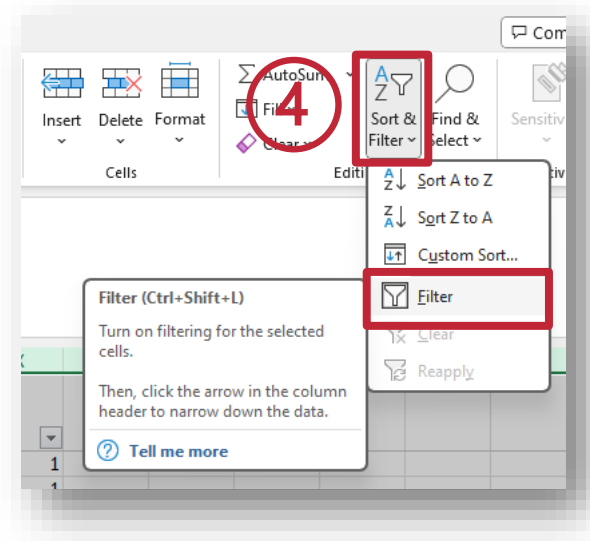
Com

Insert Delete Format

Cells

AutoSum

Fill

Clear

Editi

4

Sort & Filter

Find & Select

Sensitiv

Sort A to Z

Sort Z to A

Custom Sort...

Filter

Clear

Reapply

Filter (Ctrl+Shift+L)

Turn on filtering for the selected cells.

Then, click the arrow in the column header to narrow down the data.

Tell me more

1